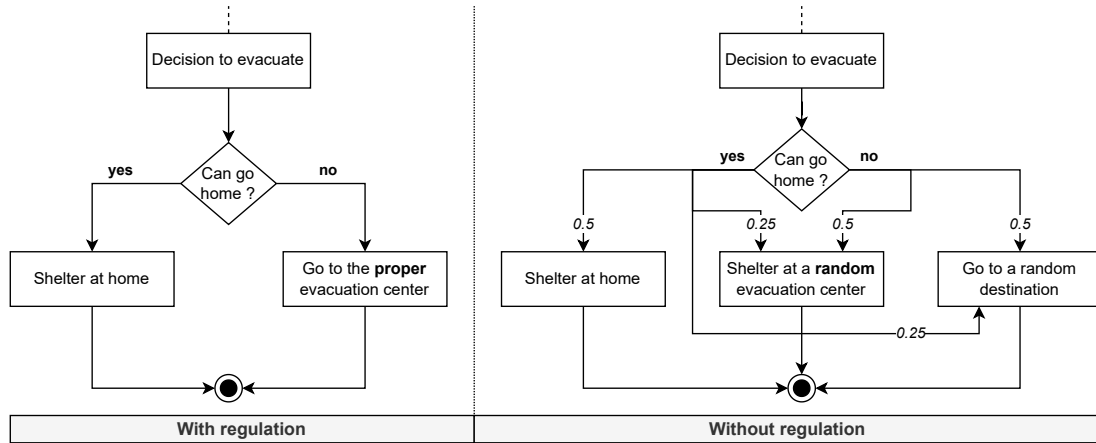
Decision to evacuate

Can go home ?

yes

no

Shelter at home

Go to the **proper** evacuation center

With regulation

Decision to evacuate

yes

Can go home ?

no

0.5

0.25

0.5

0.5

Shelter at home

Shelter at a **random** evacuation center

Go to a random destination

0.25

Without regulation